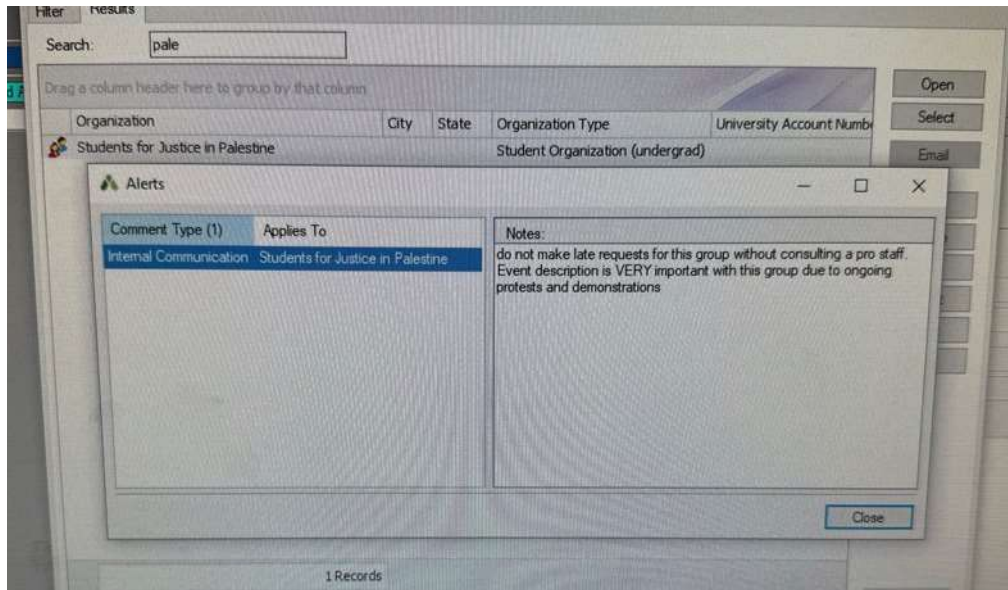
Filter Results

Search: pale

Drag a column header here to group by that column

| Organization | City | State | Organization Type | University Account Numb |
|---|---|---|---|---|
| Students for Justice in Palestine | | | Student Organization (undergrad) | |

Open
Select
Email

Alerts

| Comment Type (1) | Applies To |
|---|---|
| Internal Communication | Students for Justice in Palestine |

Notes:
do not make late requests for this group without consulting a pro staff. Event description is VERY important with this group due to ongoing protests and demonstrations

Close

1 Records